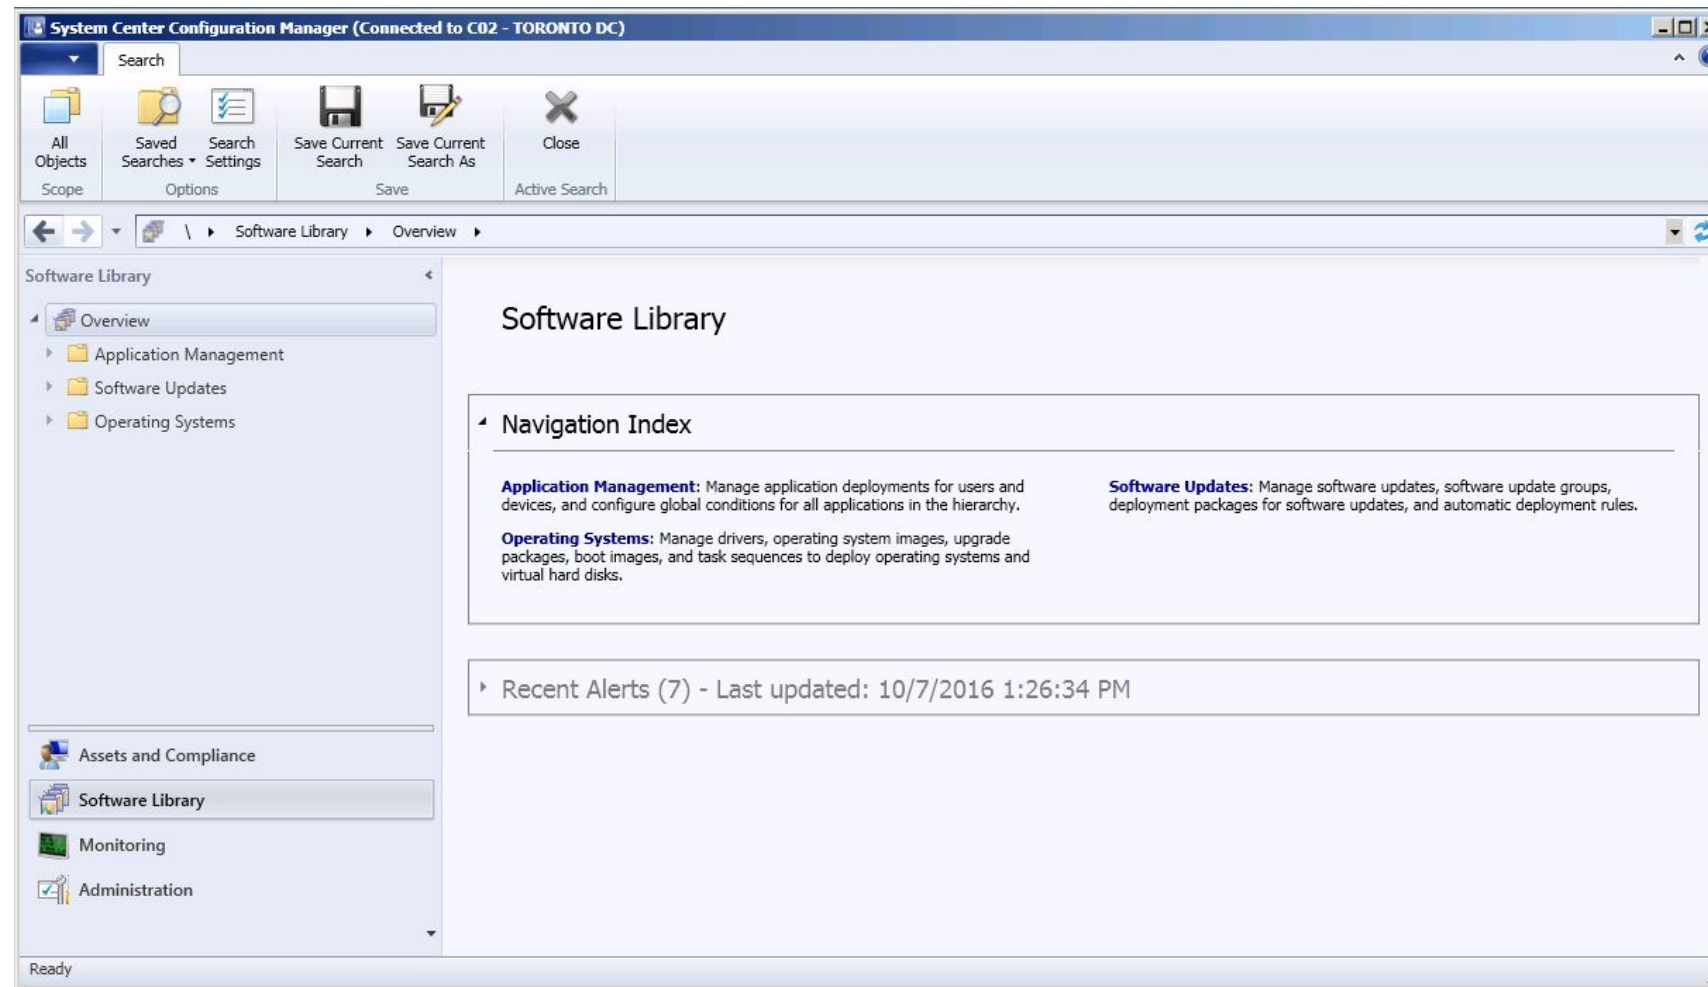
System Center Configuration Manager (Connected to C02 - TORONTO DC)

Search

All Objects
Scope

Saved Searches
Search Settings
Options

Save Current Search
Save Current Search As
Save

Close
Active Search

\ Software Library Overview

Software Library

Overview
Application Management
Software Updates
Operating Systems

Assets and Compliance
Software Library
Monitoring
Administration

Software Library

Navigation Index

Application Management: Manage application deployments for users and devices, and configure global conditions for all applications in the hierarchy.

Operating Systems: Manage drivers, operating system images, upgrade packages, boot images, and task sequences to deploy operating systems and virtual hard disks.

Software Updates: Manage software updates, software update groups, deployment packages for software updates, and automatic deployment rules.

Recent Alerts (7) - Last updated: 10/7/2016 1:26:34 PM

Ready